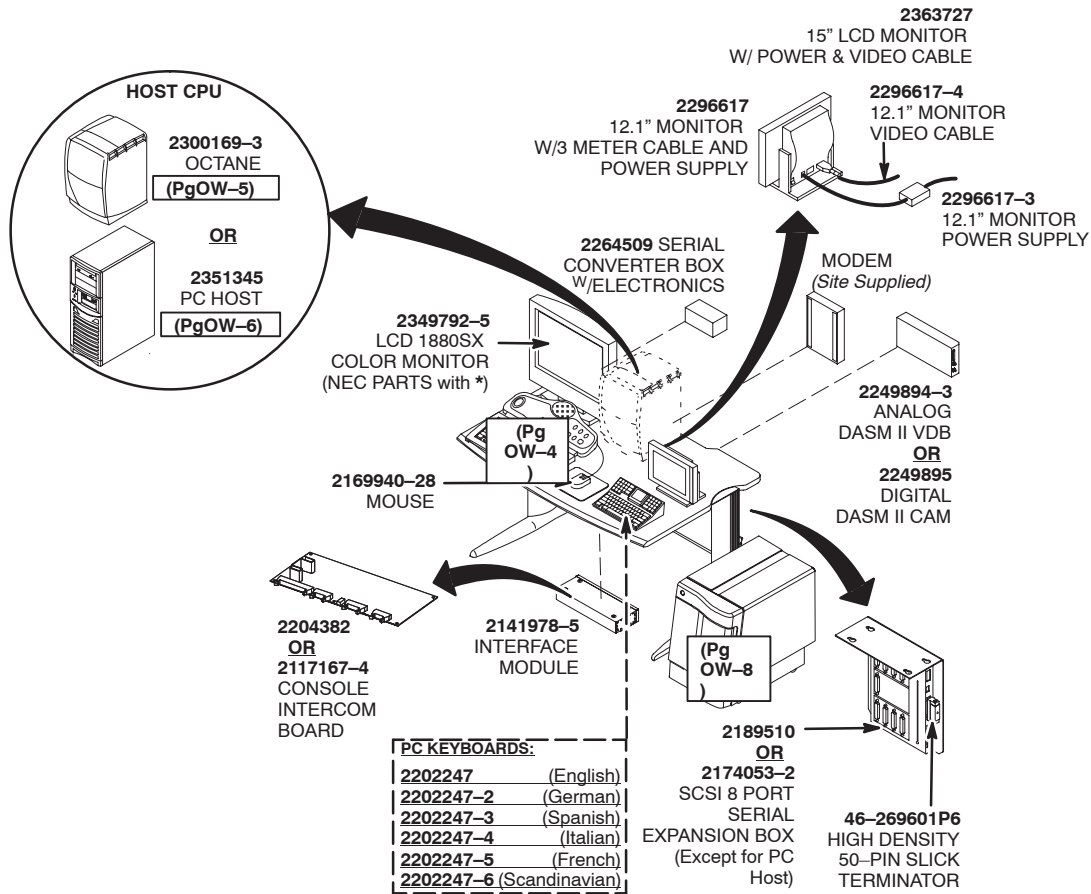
2363727
15" LCD MONITOR
W/ POWER & VIDEO CABLE

HOST CPU

2300169–3
OCTANE
(PgOW–5)

OR

2351345
PC HOST
(PgOW–6)

2296617
12.1" MONITOR
W/3 METER CABLE AND
POWER SUPPLY

2296617–4
12.1" MONITOR
VIDEO CABLE

2296617–3
12.1" MONITOR
POWER SUPPLY

2264509 SERIAL
CONVERTER BOX
W/ELECTRONICS

MODEM
(Site Supplied)

2349792–5
LCD 1880SX
COLOR MONITOR
(NEC PARTS with *)

2249894–3
ANALOG
DASM II VDB
OR
2249895
DIGITAL
DASM II CAM

(Pg
OW–4
)

2169940–28
MOUSE

2204382
OR
2117167–4
CONSOLE
INTERCOM
BOARD

2141978–5
INTERFACE
MODULE

(Pg
OW–8
)

2189510
OR
2174053–2
SCSI 8 PORT
SERIAL
EXPANSION BOX
(Except for PC
Host)

46–269601P6
HIGH DENSITY
50–PIN SLICK
TERMINATOR

PC KEYBOARDS:

| | |
|---|---|
| 2202247 | (English) |
| 2202247–2 | (German) |
| 2202247–3 | (Spanish) |
| 2202247–4 | (Italian) |
| 2202247–5 | (French) |
| 2202247–6 | (Scandinavian) |